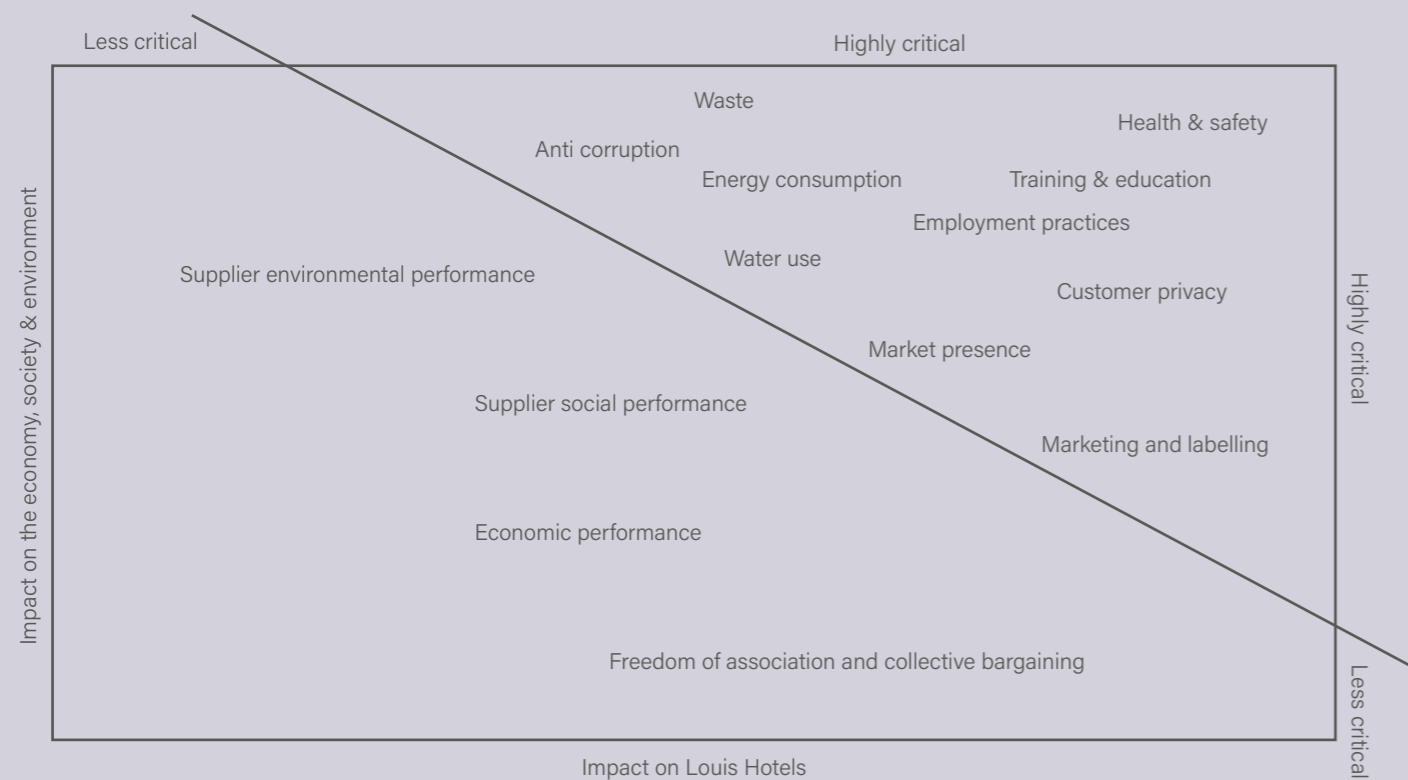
Less critical

Highly critical

Impact on the economy, society & environment

Waste

Health & safety

Anti corruption

Energy consumption

Training & education

Employment practices

Water use

Supplier environmental performance

Customer privacy

Highly critical

Market presence

Supplier social performance

Marketing and labelling

Economic performance

Freedom of association and collective bargaining

Less critical

Impact on Louis Hotels